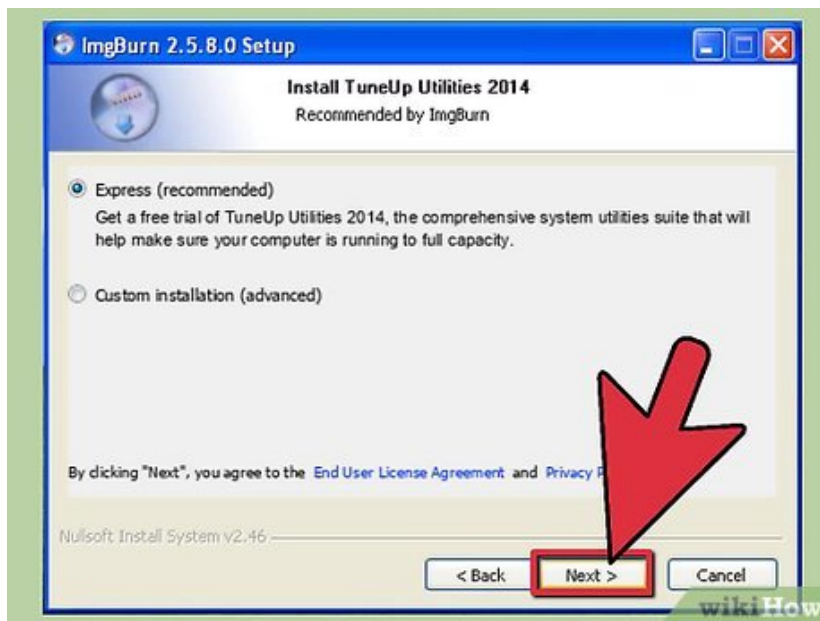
ImgBurn 2.5.8.0 Setup

Install TuneUp Utilities 2014

Recommended by ImgBurn

Express (recommended)

Get a free trial of TuneUp Utilities 2014, the comprehensive system utilities suite that will help make sure your computer is running to full capacity.

Custom installation (advanced)

By clicking "Next", you agree to the End User License Agreement and Privacy P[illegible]

Nullsoft Install System v2.46

< Back

Next >

Cancel

wikiHow